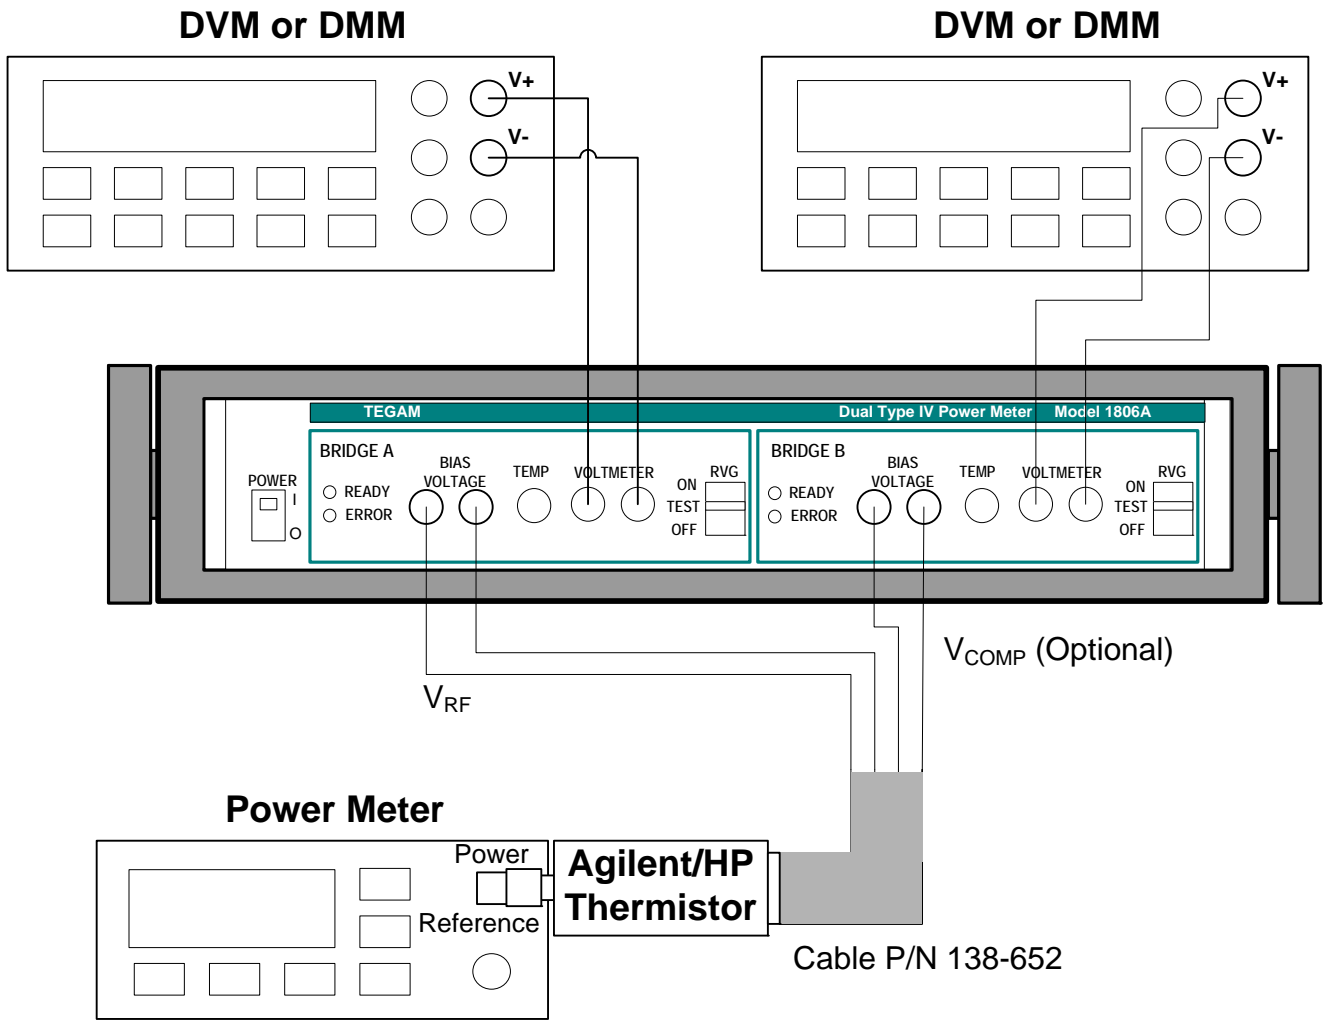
DVM or DMM

V+

V-

DVM or DMM

V+

V-

TEGAM

Dual Type IV Power Meter Model 1806A

POWER

I

O

BRIDGE A

READY

ERROR

BIAS VOLTAGE

TEMP

VOLTMETER

ON

TEST

OFF

RVG

BRIDGE B

READY

ERROR

BIAS VOLTAGE

TEMP

VOLTMETER

ON

TEST

OFF

RVG

$V_{COMP}$ (Optional)

$V_{RF}$

Power Meter

Power

Reference

Agilent/HP Thermistor

Cable P/N 138-652